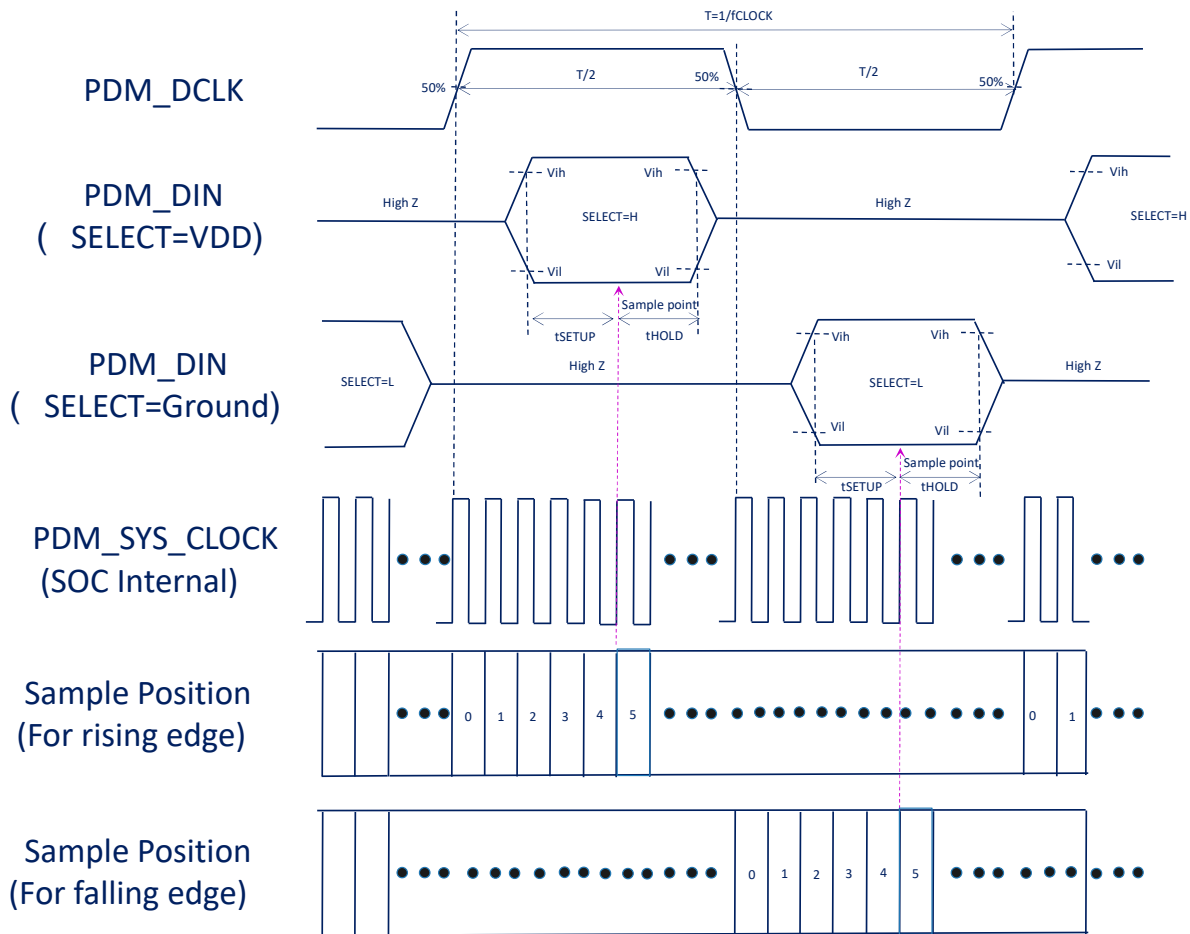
T=1/fCLOCK

PDM_DCLK

50%

T/2

50%

T/2

50%

PDM_DIN
( SELECT=VDD)

High Z

Vih

Vih

SELECT=H

Vil

Vil

High Z

Vih

SELECT=H

Vil

Sample point

tSETUP

tHOLD

PDM_DIN
( SELECT=Ground)

SELECT=L

High Z

Vih

Vih

SELECT=L

Vil

Vil

High Z

Sample point

tSETUP

tHOLD

PDM_SYS_CLOCK
(SOC Internal)

Sample Position
(For rising edge)

0 1 2 3 4 5

0 1

Sample Position
(For falling edge)

0 1 2 3 4 5